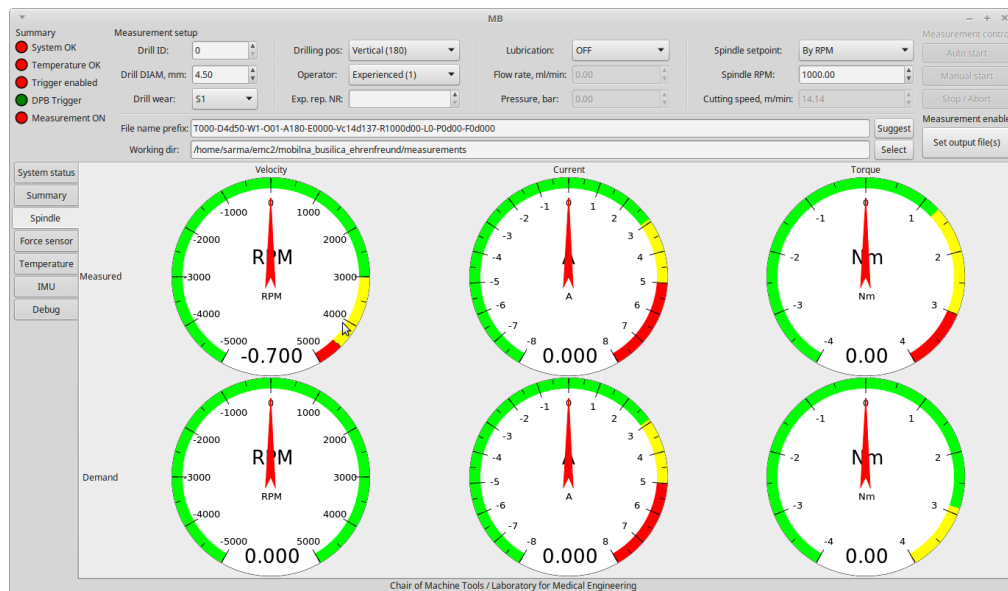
MB

Summary
System OK
Temperature OK
Trigger enabled
DPB Trigger
Measurement ON

Measurement setup
Drill ID: 0
Drill DIAM, mm: 4.50
Drill wear: S1
Drilling pos: Vertical (180)
Operator: Experienced (1)
Exp. rep. NR:
Lubrication: OFF
Flow rate, ml/min: 0.00
Pressure, bar: 0.00
Spindle setpoint: By RPM
Spindle RPM: 1000.00
Cutting speed, m/min: 14.14

Measurement contro
Auto start
Manual start
Stop / Abort

File name prefix: T000-D4d50-W1-O01-A180-E0000-Vc14d137-R1000d00-L0-P0d00-F0d000
Suggest
Measurement enable
Working dir: /home/sarma/emc2/mobilna_busilica_ehrenfreund/measurements
Select
Set output file(s)

System status
Summary
Spindle
Force sensor
Temperature
IMU
Debug

Velocity
Current
Torque

Measured
-1000 1000 -2000 2000 -3000 3000 -4000 4000 -5000 5000 0
RPM
RPM
-0.700
-1 1 -2 2 -3 3 -4 4 -5 5 -6 6 -7 7 -8 8 0
A
A
0.000
-1 1 -2 2 -3 3 -4 4 0
Nm
Nm
0.00

Demand
-1000 1000 -2000 2000 -3000 3000 -4000 4000 -5000 5000 0
RPM
RPM
0.000
-1 1 -2 2 -3 3 -4 4 -5 5 -6 6 -7 7 -8 8 0
A
A
0.000
-1 1 -2 2 -3 3 -4 4 0
Nm
Nm
0.00

Chair of Machine Tools / Laboratory for Medical Engineering